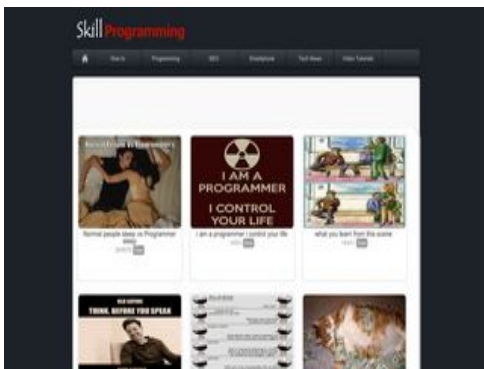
Skill Programming

How to | Programming | SEO | Smartphone | Tech News | Video Tutorials

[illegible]

I AM A PROGRAMMER I CONTROL YOUR LIFE

Normal people sleep vs Programmer sleep

i am a programmer i control your life

what you learn from this scene

OLD SAYING THINK, BEFORE YOU SPEAK

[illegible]